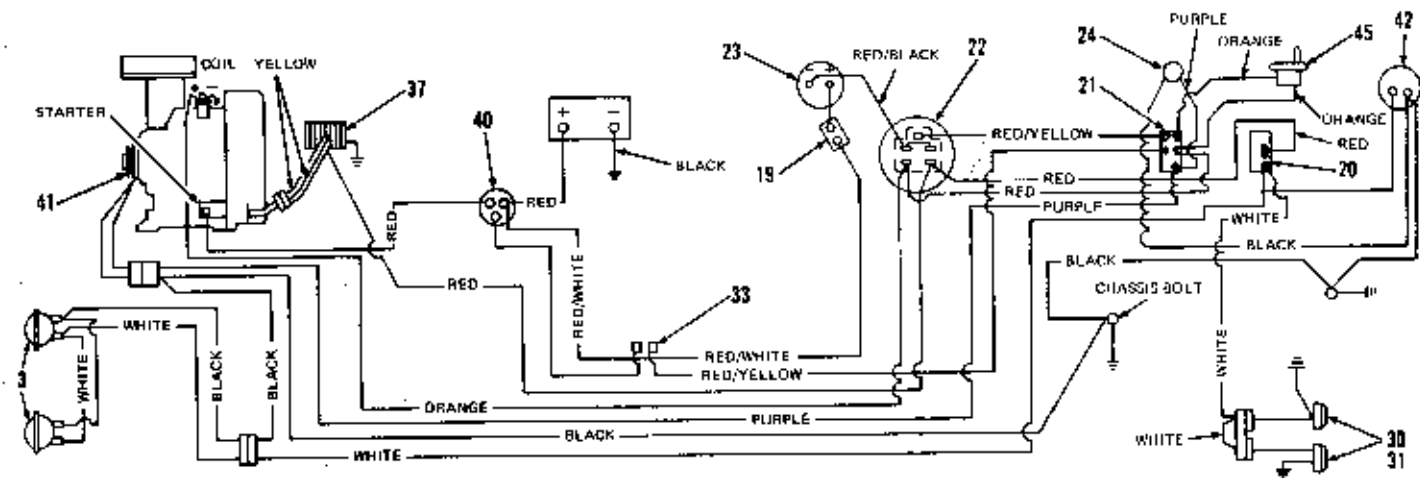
COIL
YELLOW
STARTER
37
41
40
RED
+
-
BLACK
RED
RED
RED/WHITE
33
RED/WHITE
RED/YELLOW
WHITE
WHITE
BLACK
BLACK
ORANGE
PURPLE
BLACK
WHITE
23
RED/BLACK
22
19
RED/YELLOW
RED
RED
PURPLE
24
PURPLE
ORANGE
45
42
21
ORANGE
RED
20
WHITE
BLACK
BLACK
CHASSIS BOLT
WHITE
WHITE
30
31